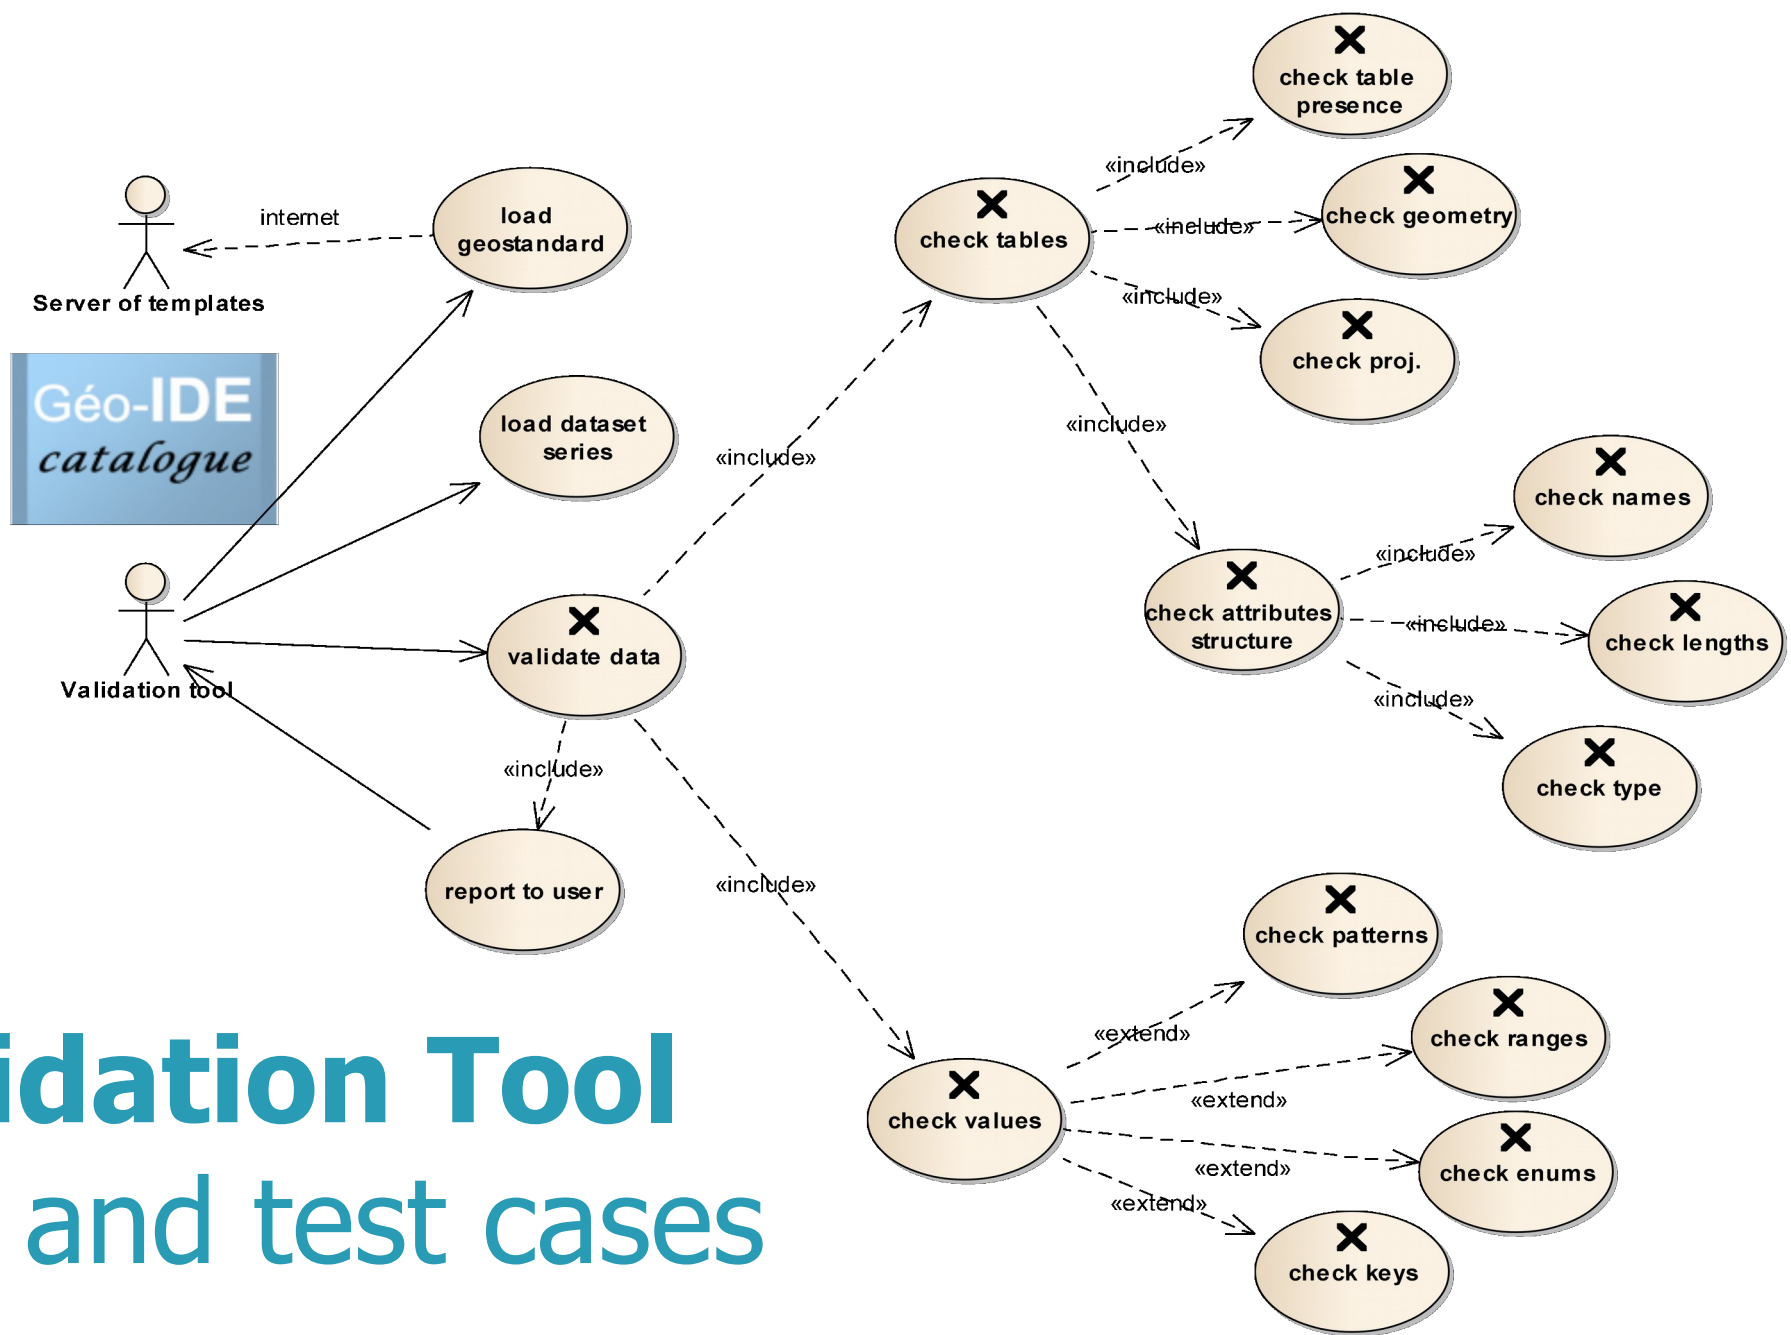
Server of templates

internet

load geostandard

Géo-IDE
catalogue

load dataset series

Validation tool

validate data

report to user

«include»

«include»

«include»

check tables

«include»

check table presence

«include»

check geometry

«include»

check proj.

«include»

check attributes structure

«include»

check names

«include»

check lengths

«include»

check type

check values

«extend»

check patterns

«extend»

check ranges

«extend»

check enums

«extend»

check keys

idation Tool
and test cases